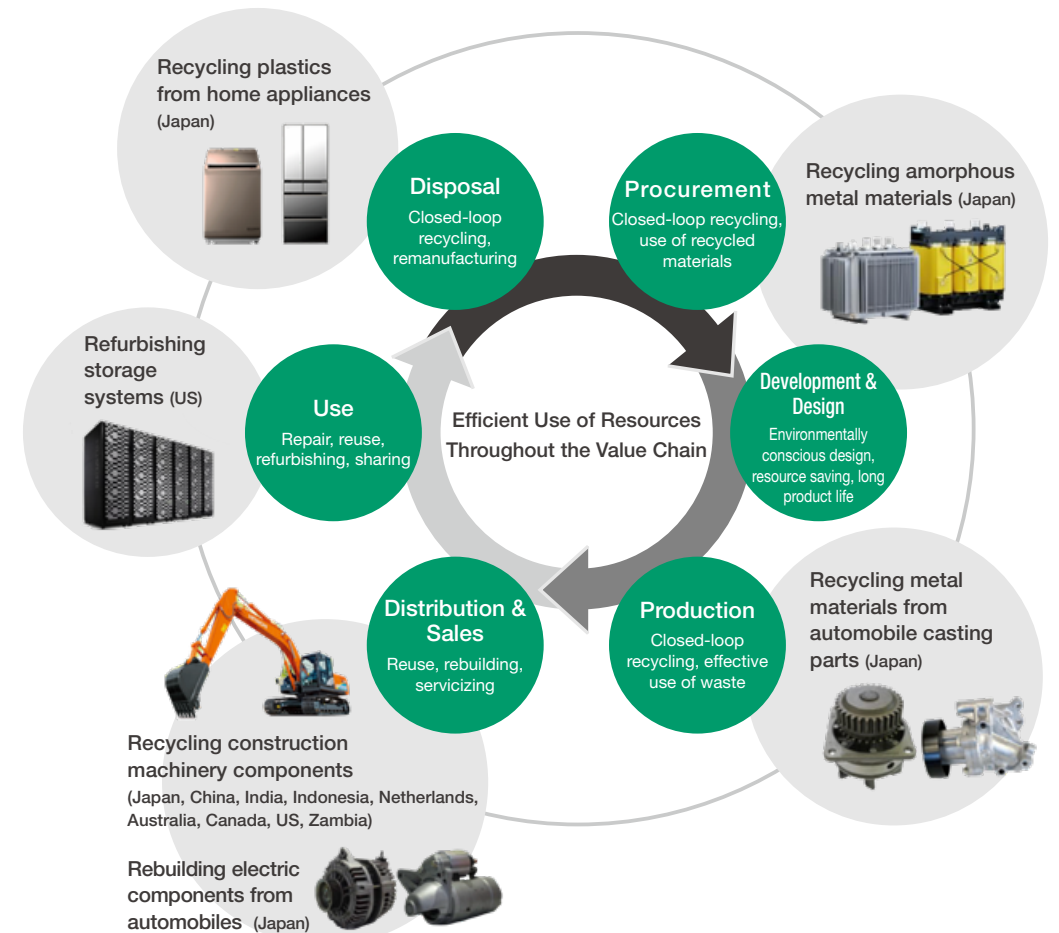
Recycling plastics from home appliances (Japan)

Disposal
Closed-loop recycling, remanufacturing

Procurement
Closed-loop recycling, use of recycled materials

Recycling amorphous metal materials (Japan)

Refurbishing storage systems (US)

Use
Repair, reuse, refurbishing, sharing

Efficient Use of Resources Throughout the Value Chain

Development & Design
Environmentally conscious design, resource saving, long product life

Distribution & Sales
Reuse, rebuilding, servicizing

Production
Closed-loop recycling, effective use of waste

Recycling metal materials from automobile casting parts (Japan)

Recycling construction machinery components
(Japan, China, India, Indonesia, Netherlands, Australia, Canada, US, Zambia)

Rebuilding electric components from automobiles (Japan)